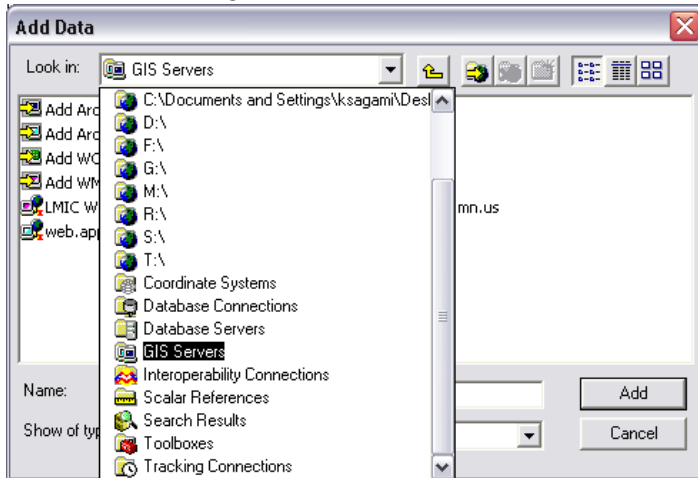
Add Data

Look in: GIS Servers

Add Arc
Add Arc
Add WC
Add WM
LMIC W
web.app

mn.us

C:\Documents and Settings\ksagami\Desl
D:\
F:\
G:\
M:\
R:\
S:\
T:\
Coordinate Systems
Database Connections
Database Servers
GIS Servers
Interoperability Connections
Scalar References
Search Results
Toolboxes
Tracking Connections

Name:
Show of typ

Add
Cancel